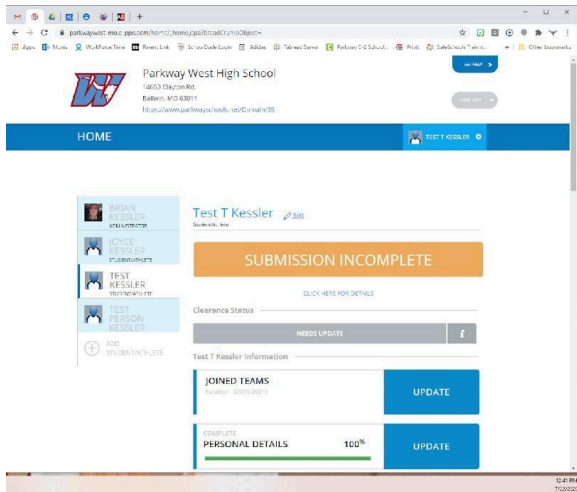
parkwaywest.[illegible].com/home/_home.jsp?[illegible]

Apps Menu WorkForce Time Parent Link School Code Login Adobe Tableau Server Parkway C-2 School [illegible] Print SafeSchools Trainin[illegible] Other bookmarks

Parkway West High School
14653 Clayton Rd.
Ballwin, MO 63011
https://www.parkwayschools.net/Domain/35

HOME

TEST T KESSLER

BRIAN KESSLER
ADMINISTRATOR

JOYCE KESSLER
STUDENT/ATHLETE

TEST KESSLER
STUDENT/ATHLETE

TEST PERSON KESSLER

ADD STUDENT/ATHLETE

Test T Kessler Edit
Student/Athlete

SUBMISSION INCOMPLETE

CLICK HERE FOR DETAILS

Clearance Status

NEEDS UPDATE

Test T Kessler Information

JOINED TEAMS
Enrolled: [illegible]

UPDATE

COMPLETE
PERSONAL DETAILS 100%

UPDATE

12:41 PM
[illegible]